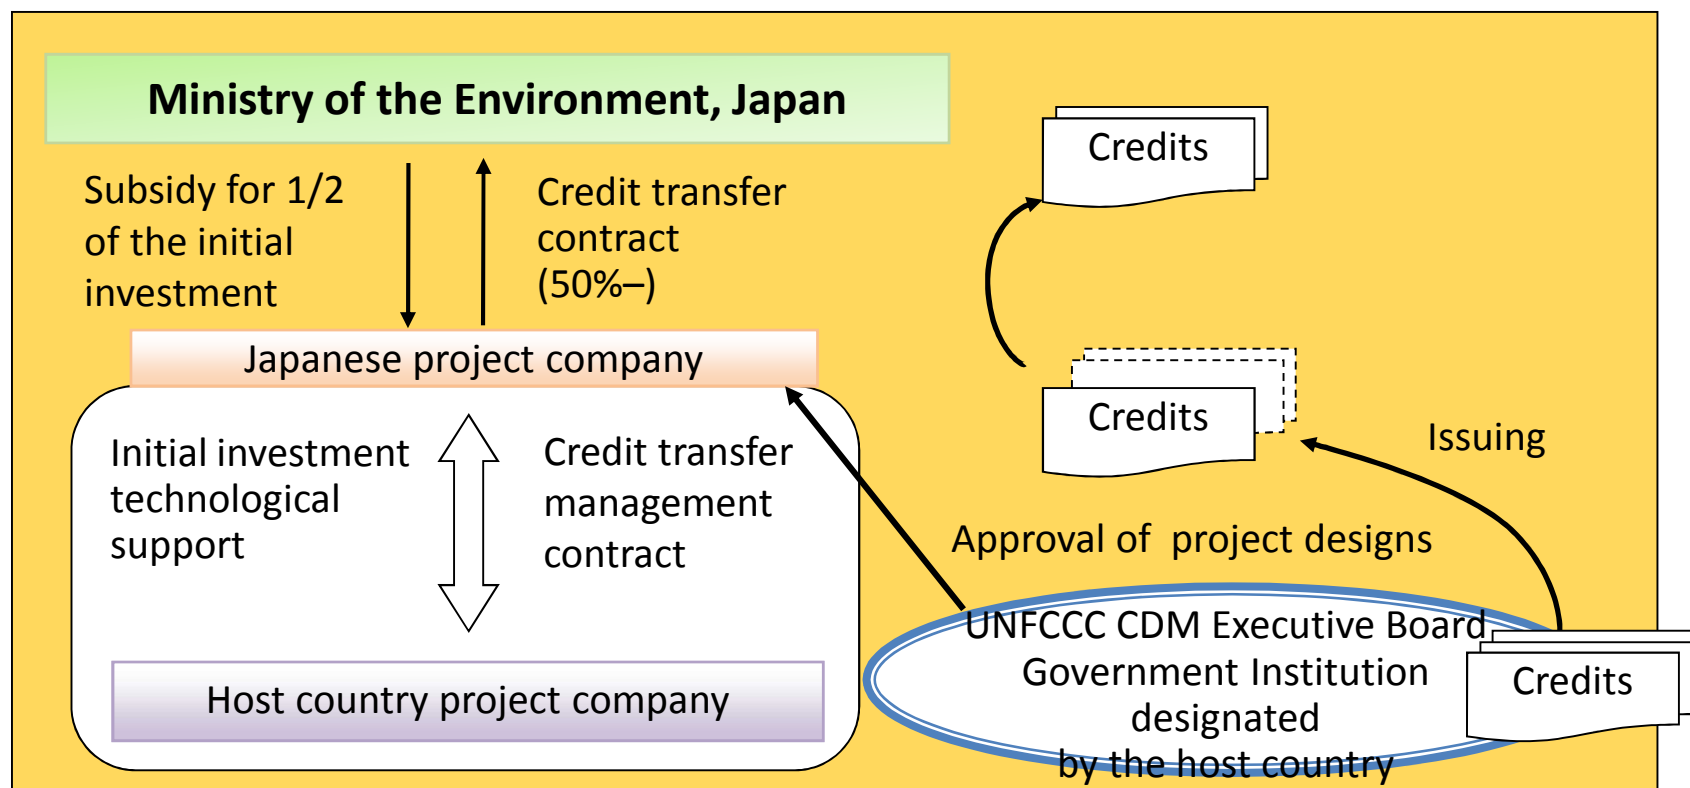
Ministry of the Environment, Japan

Subsidy for 1/2 of the initial investment

Credit transfer contract (50%–)

Credits

Japanese project company

Initial investment technological support

Credit transfer management contract

Credits

Issuing

Approval of project designs

Host country project company

UNFCCC CDM Executive Board
Government Institution designated by the host country

Credits